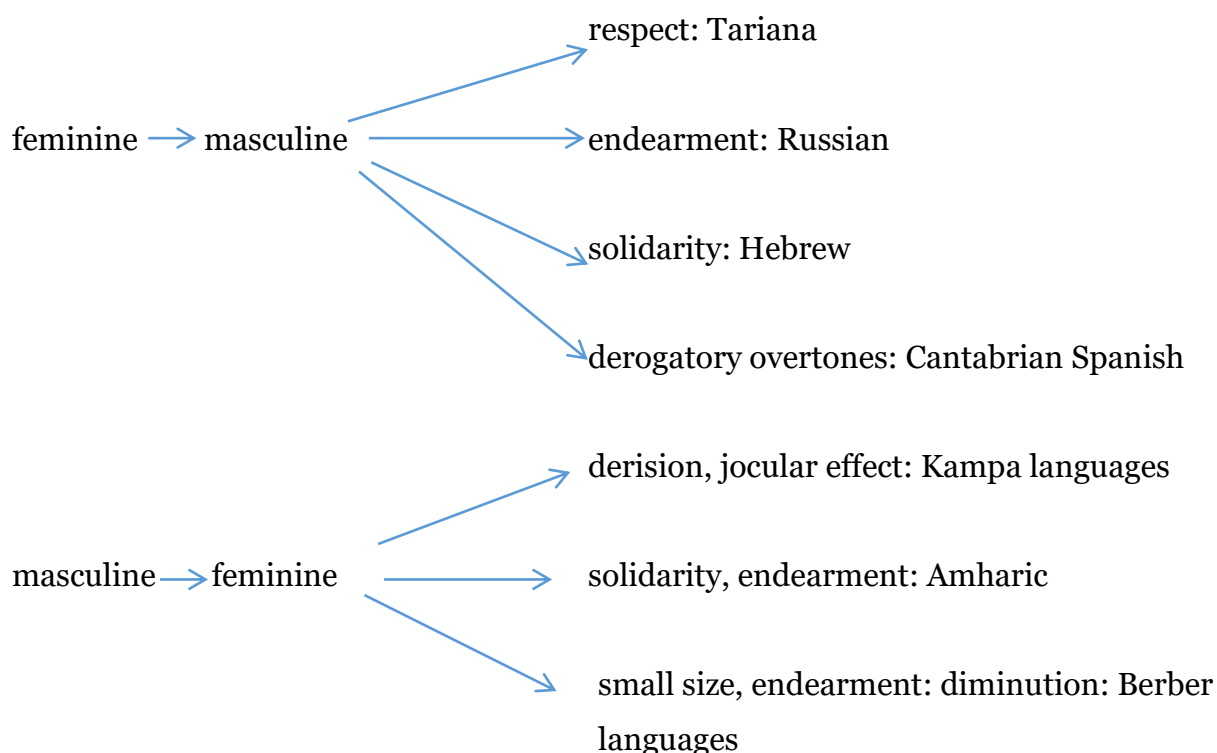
feminine → masculine

respect: Tariana

endearment: Russian

solidarity: Hebrew

derogatory overtones: Cantabrian Spanish

masculine → feminine

derision, jocular effect: Kampa languages

solidarity, endearment: Amharic

small size, endearment: diminution: Berber languages